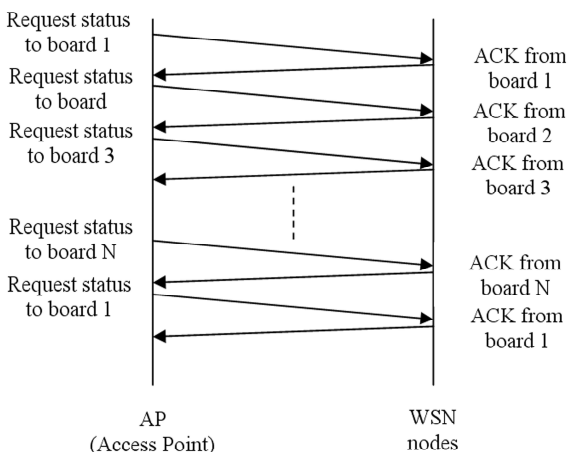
Request status to board 1

ACK from board 1

Request status to board

ACK from board 2

Request status to board 3

ACK from board 3

Request status to board N

ACK from board N

Request status to board 1

ACK from board 1

AP (Access Point)

WSN nodes